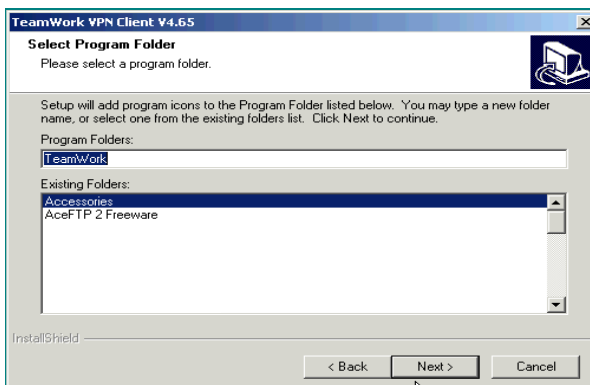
TeamWork VPN Client V4.65

Select Program Folder
Please select a program folder.

Setup will add program icons to the Program Folder listed below. You may type a new folder name, or select one from the existing folders list. Click Next to continue.

Program Folders:
TeamWork

Existing Folders:
Accessories
AceFTP 2 Freeware

InstallShield

< Back
Next >
Cancel